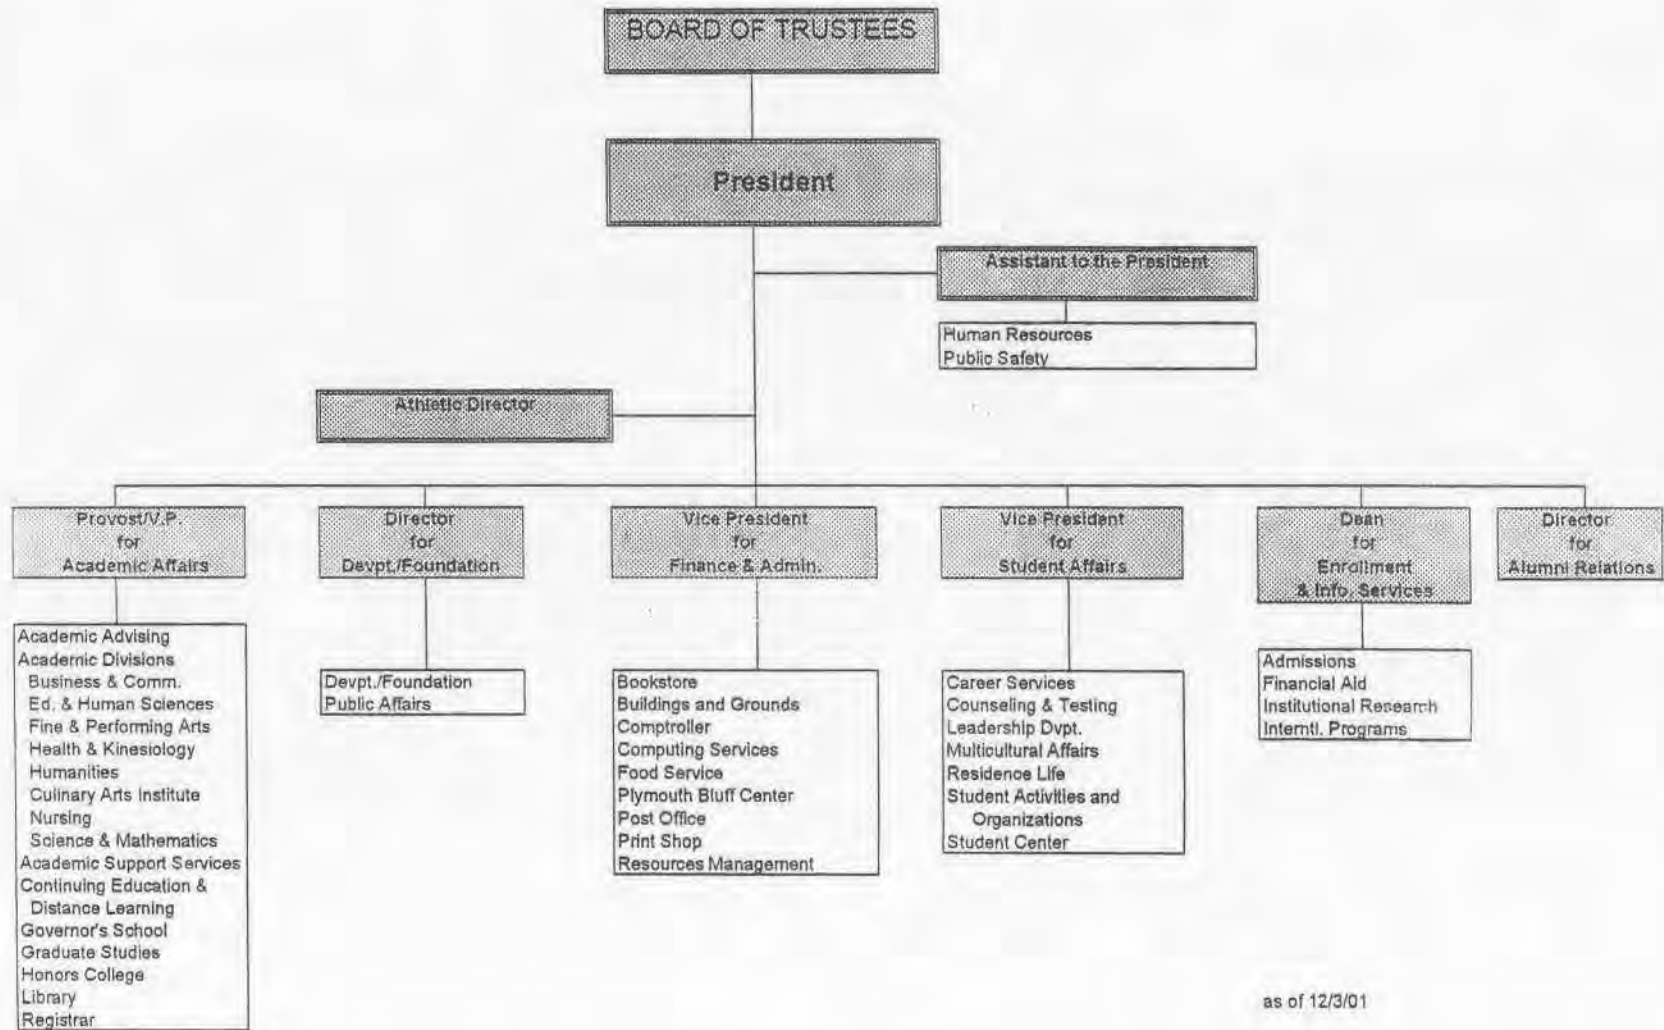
BOARD OF TRUSTEES

President

Assistant to the President

Human Resources
Public Safety

Athletic Director

Provost/V.P. for Academic Affairs

Academic Advising
Academic Divisions
Business & Comm.
Ed. & Human Sciences
Fine & Performing Arts
Health & Kinesiology
Humanities
Culinary Arts Institute
Nursing
Science & Mathematics
Academic Support Services
Continuing Education & Distance Learning
Governor's School
Graduate Studies
Honors College
Library
Registrar

Director for Devpt./Foundation

Devpt./Foundation
Public Affairs

Vice President for Finance & Admin.

Bookstore
Buildings and Grounds
Comptroller
Computing Services
Food Service
Plymouth Bluff Center
Post Office
Print Shop
Resources Management

Vice President for Student Affairs

Career Services
Counseling & Testing
Leadership Dvpt.
Multicultural Affairs
Residence Life
Student Activities and Organizations
Student Center

Dean for Enrollment & Info. Services

Admissions
Financial Aid
Institutional Research
Interntl. Programs

Director for Alumni Relations

as of 12/3/01